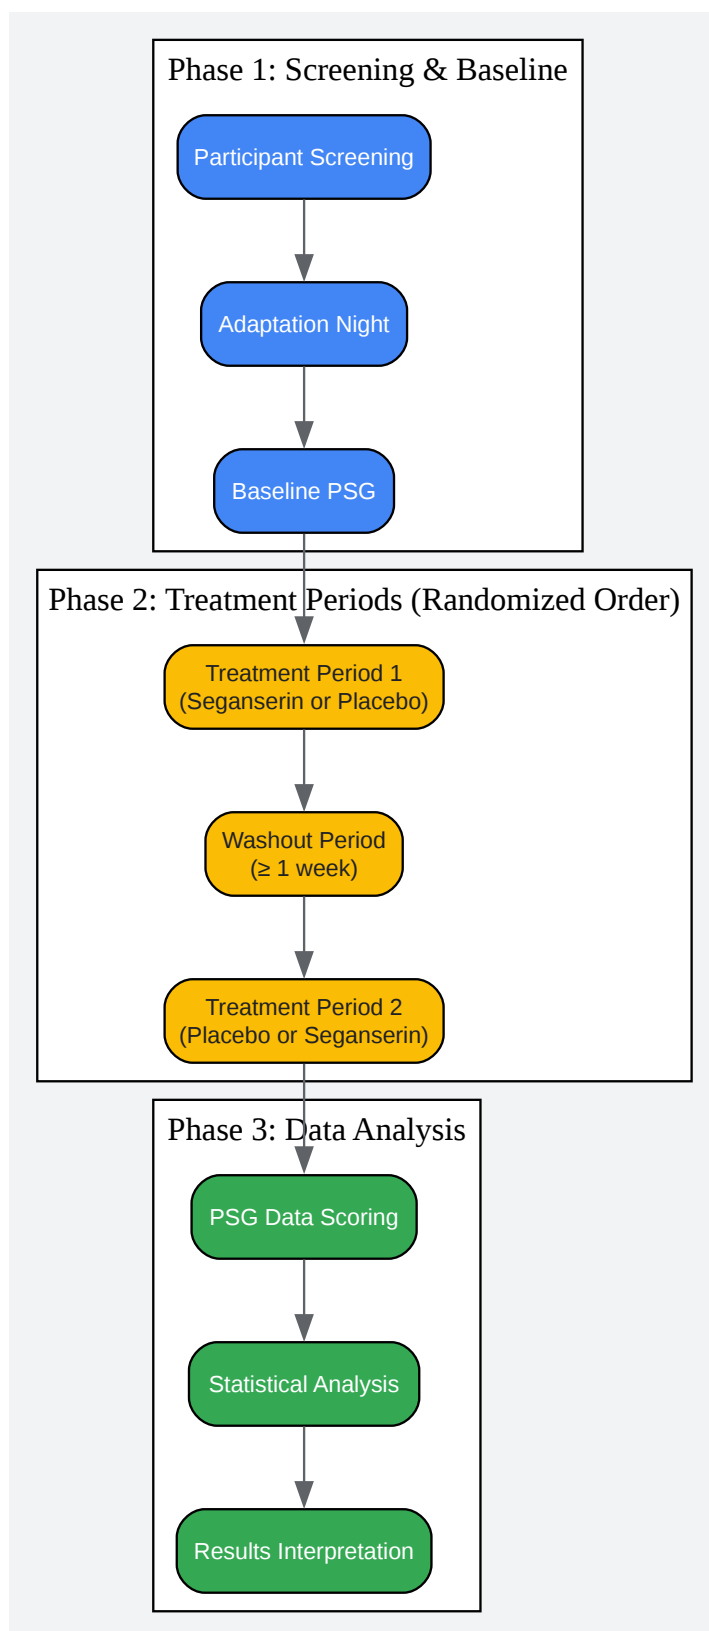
Phase 1: Screening & Baseline

Participant Screening

Adaptation Night

Baseline PSG

Phase 2: Treatment Periods (Randomized Order)

Treatment Period 1
(Seganserin or Placebo)

Washout Period
(≥ 1 week)

Treatment Period 2
(Placebo or Seganserin)

Phase 3: Data Analysis

PSG Data Scoring

Statistical Analysis

Results Interpretation